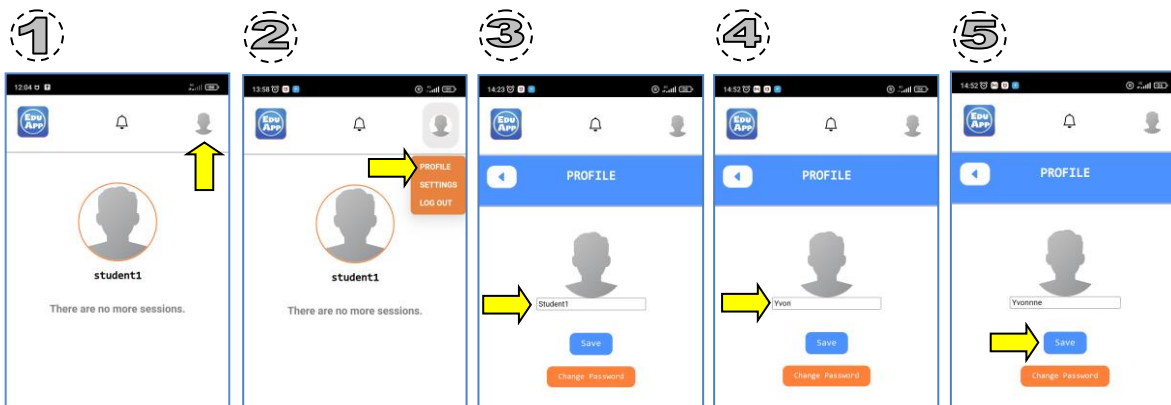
1

12:04

EDU APP

student1

There are no more sessions.

2

13:58

EDU APP

PROFILE
SETTINGS
LOG OUT

student1

There are no more sessions.

3

14:23

EDU APP

PROFILE

Student1

Save

Change Password

4

14:52

EDU APP

PROFILE

Yvon

Save

Change Password

5

14:52

EDU APP

PROFILE

Yvonnne

Save

Change Password